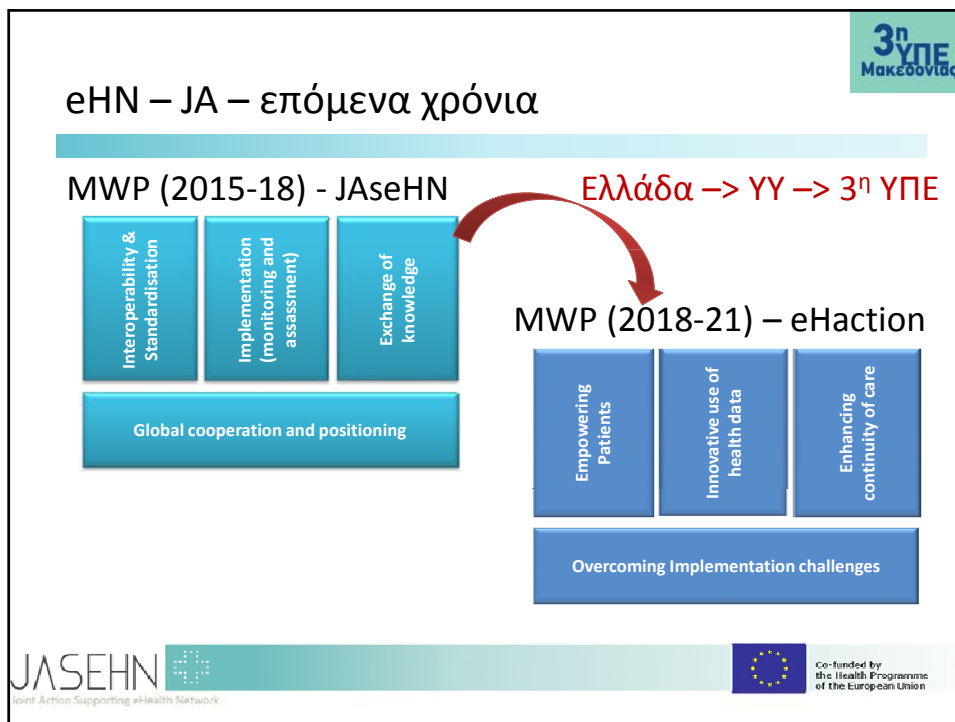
3η ΥΠΕ Μακεδονίας

eHN – JA – επόμενα χρόνια

MWP (2015-18) - JAseHN

Ελλάδα –> ΥΥ –> 3η ΥΠΕ

Interoperability & Standardisation

Implementation (monitoring and assassment)

Exchange of knowledge

Global cooperation and positioning

MWP (2018-21) – eHaction

Empowering Patients

Innovative use of health data

Enhancing continuity of care

Overcoming Implementation challenges

JASEHN
Joint Action Supporting eHealth Network

Co-funded by the Health Programme of the European Union